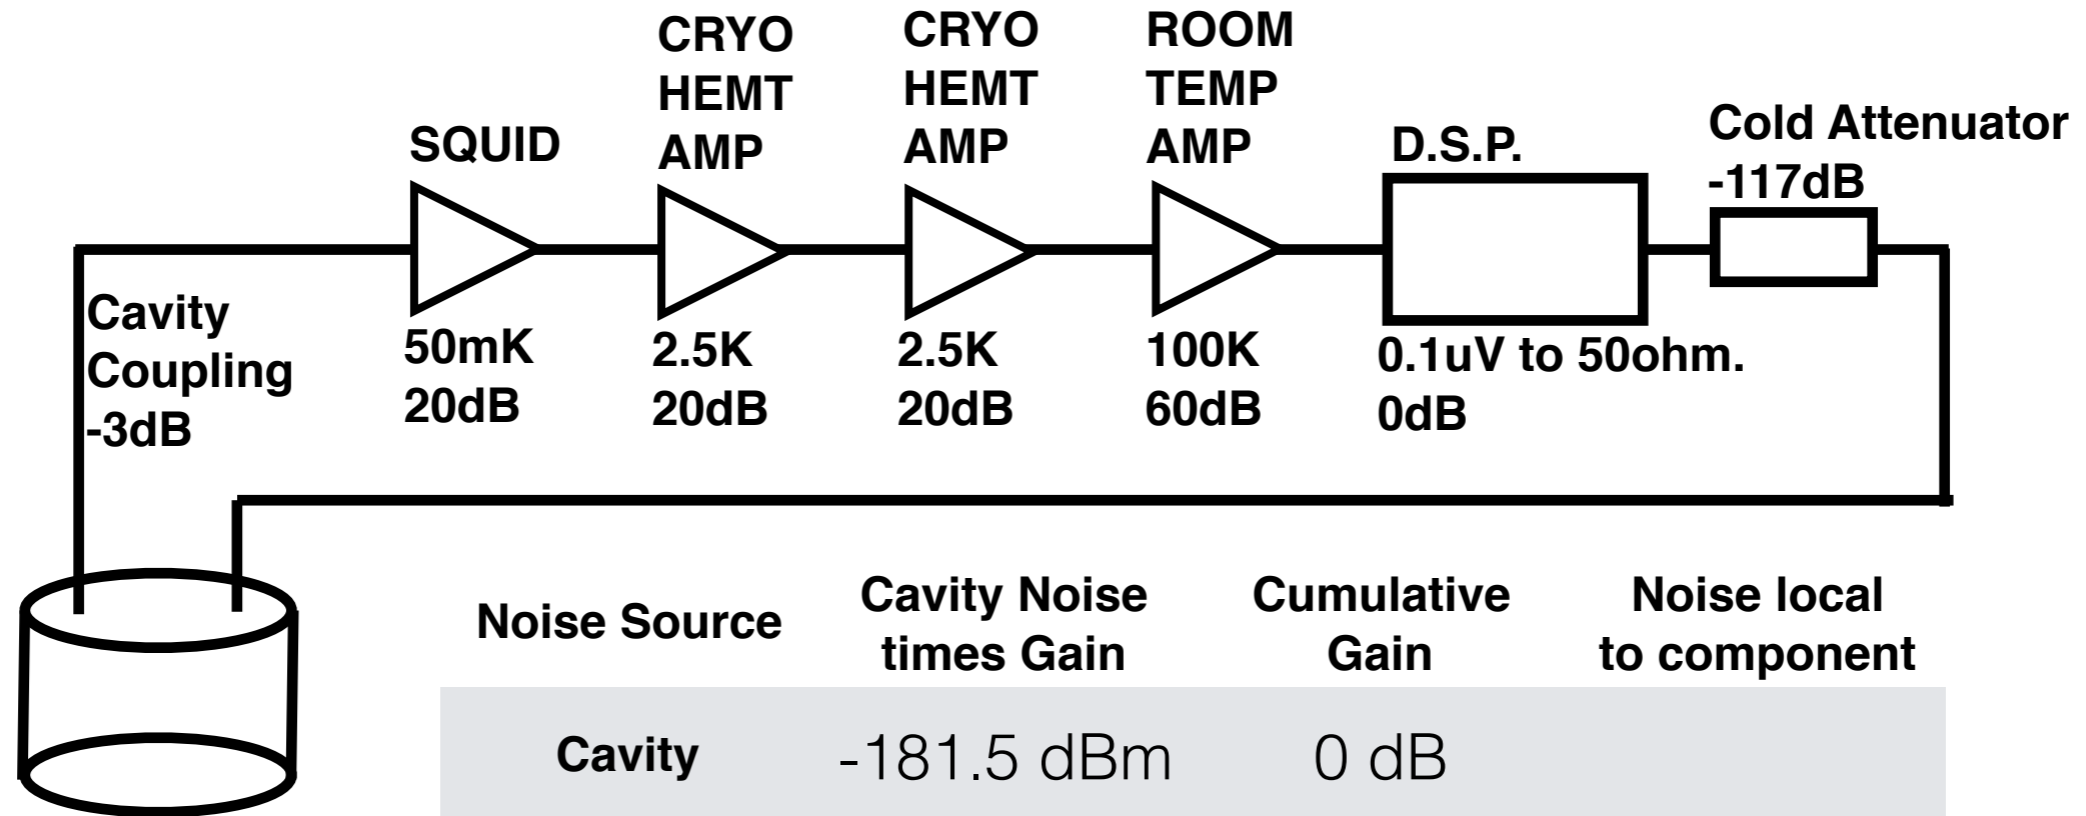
SQUID
50mK
20dB

CRYO HEMT AMP
2.5K
20dB

CRYO HEMT AMP
2.5K
20dB

ROOM TEMP AMP
100K
60dB

D.S.P.
0.1uV to 50ohm.
0dB

Cold Attenuator
-117dB

Cavity Coupling
-3dB

| Noise Source | Cavity Noise times Gain | Cumulative Gain | Noise local to component |
|---|---|---|---|
| Cavity | -181.5 dBm | 0 dB | |